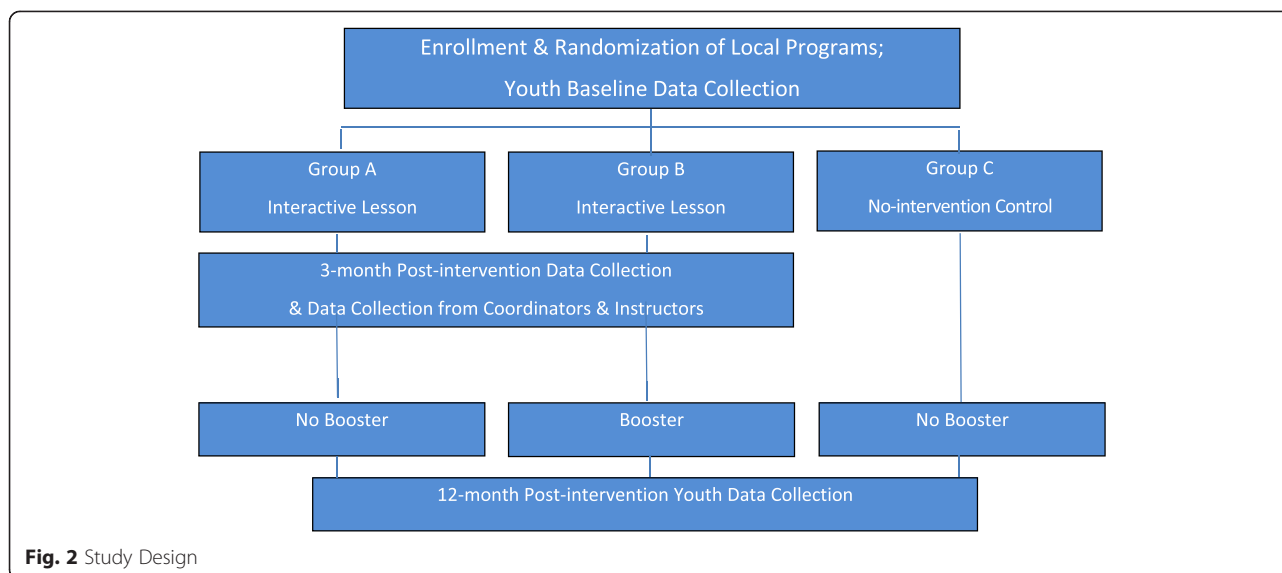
Enrollment & Randomization of Local Programs;
Youth Baseline Data Collection

Group A
Interactive Lesson

Group B
Interactive Lesson

Group C
No-intervention Control

3-month Post-intervention Data Collection
& Data Collection from Coordinators & Instructors

No Booster

Booster

No Booster

12-month Post-intervention Youth Data Collection

**Fig. 2** Study Design